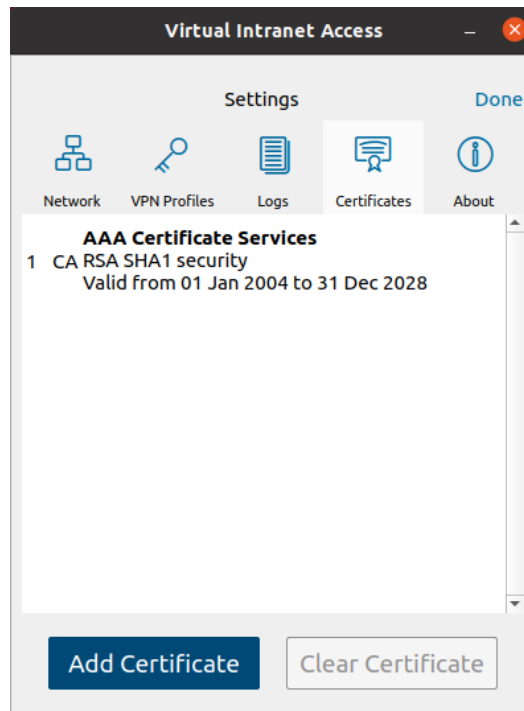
Virtual Intranet Access

Settings

Done

Network

VPN Profiles

Logs

Certificates

About

AAA Certificate Services
1 CA RSA SHA1 security
Valid from 01 Jan 2004 to 31 Dec 2028

Add Certificate

Clear Certificate